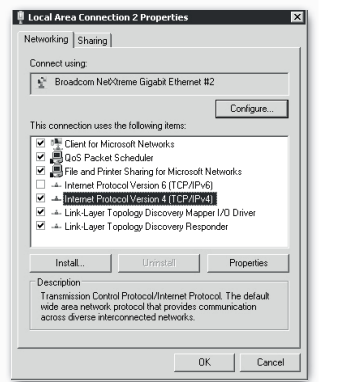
Local Area Connection 2 Properties

Networking | Sharing

Connect using:

Broadcom NetXtreme Gigabit Ethernet #2

Configure...

This connection uses the following items:

Client for Microsoft Networks
QoS Packet Scheduler
File and Printer Sharing for Microsoft Networks
Internet Protocol Version 6 (TCP/IPv6)
Internet Protocol Version 4 (TCP/IPv4)
Link-Layer Topology Discovery Mapper I/O Driver
Link-Layer Topology Discovery Responder

Install... | Uninstall | Properties

Description
Transmission Control Protocol/Internet Protocol. The default wide area network protocol that provides communication across diverse interconnected networks.

OK | Cancel